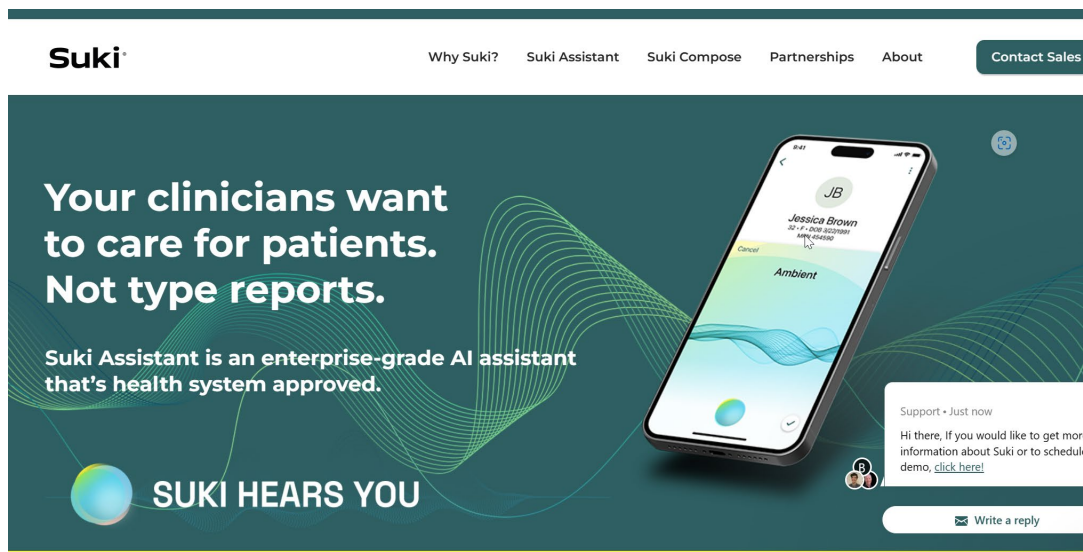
Suki

Why Suki? Suki Assistant Suki Compose Partnerships About Contact Sales

Your clinicians want to care for patients. Not type reports.

Suki Assistant is an enterprise-grade AI assistant that's health system approved.

SUKI HEARS YOU

9:41

JB

Jessica Brown

32 • F • DOB 3/22/1991

MRN 454590

Cancel

Ambient

Support • Just now

Hi there, If you would like to get mor information about Suki or to schedul demo, click here!

B

Write a reply